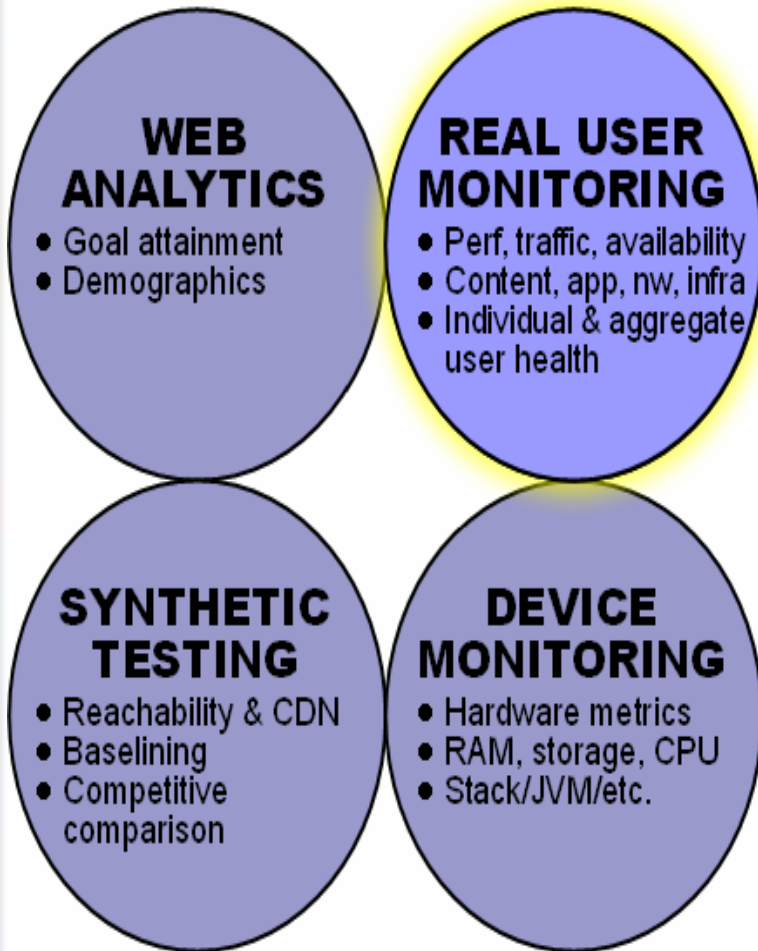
WEB ANALYTICS

• Goal attainment
• Demographics

REAL USER MONITORING

• Perf, traffic, availability
• Content, app, nw, infra
• Individual & aggregate user health

SYNTHETIC TESTING

• Reachability & CDN
• Baselining
• Competitive comparison

DEVICE MONITORING

• Hardware metrics
• RAM, storage, CPU
• Stack/JVM/etc.